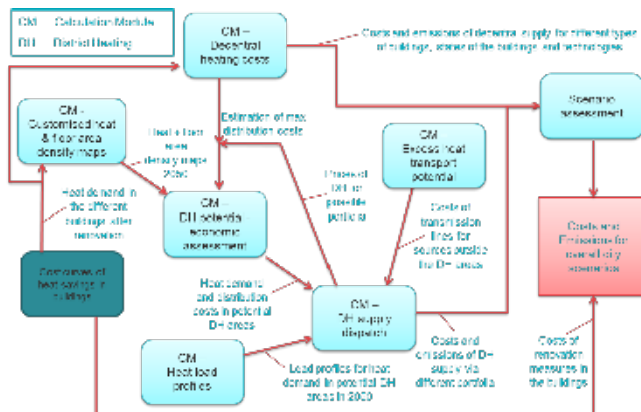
CM – Calculation Module
DH – District Heating

CM – Decentral heating costs

Costs and emissions of decentral supply for different types of buildings, states of the buildings and technologies

Scenario assessment

CM – Customized heat & floor area density maps

Heat & floor area density maps 2050

Estimation of max. distribution costs

Proposed DH or possible potentials

CM – Excess heat transport potential

Costs of transmission lines for sources outside the DH areas

Heat demand in the different buildings after renovation

CM – DH potential: economic assessment

Costs and Emissions for overall city scenarios

Scenarios of heat savings in buildings

Heat demand and distribution costs in potential DH areas

CM – DH supply dispatch

Costs and emissions of DH supply via different portfolio

Costs of renovation measures in the buildings

CM Heat load profiles

Load profiles for heat demand in potential DH areas in 2050